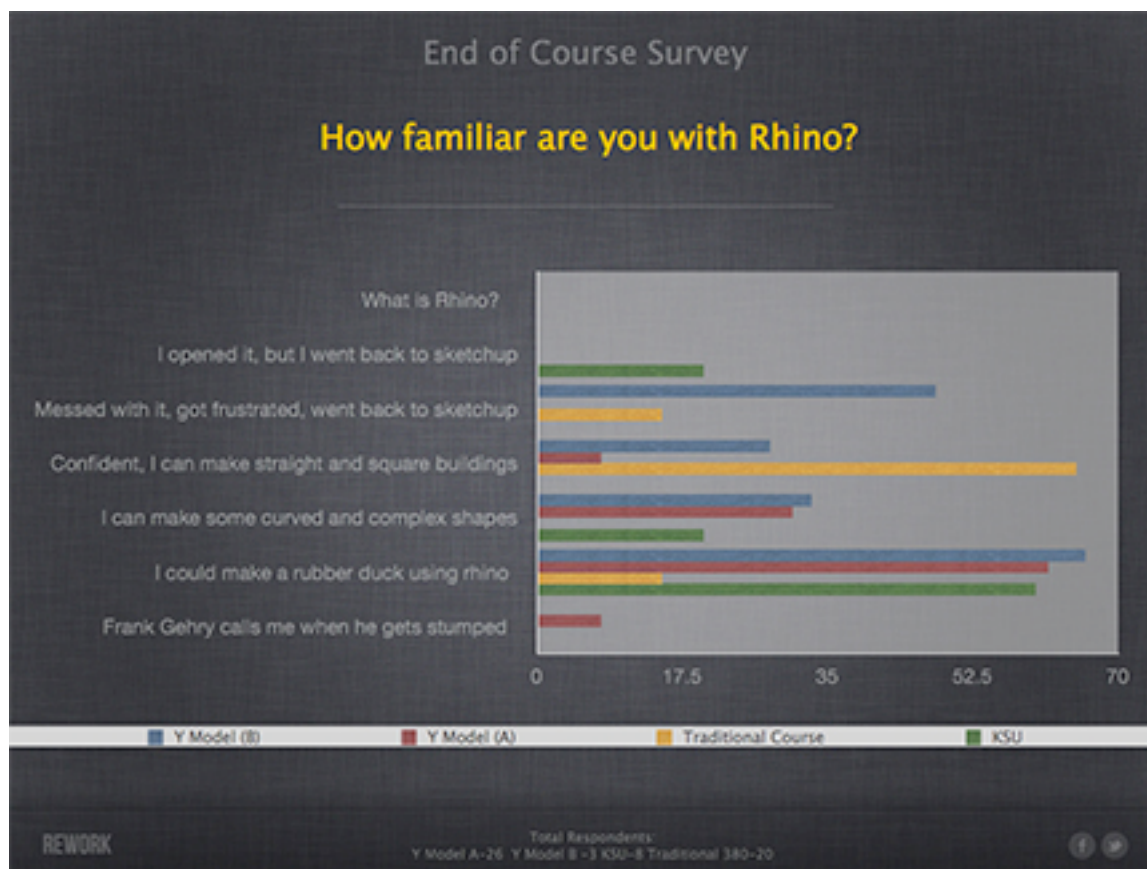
End of Course Survey

How familiar are you with Rhino?

What is Rhino?
I opened it, but I went back to sketchup
Messed with it, got frustrated, went back to sketchup
Confident, I can make straight and square buildings
I can make some curved and complex shapes
I could make a rubber duck using rhino
Frank Gehry calls me when he gets stumped

0
17.5
35
52.5
70

Y Model (B)
Y Model (A)
Traditional Course
KSU

REWORK

Total Respondents:
Y Model A-26 Y Model B -3 KSU-8 Traditional 380-20